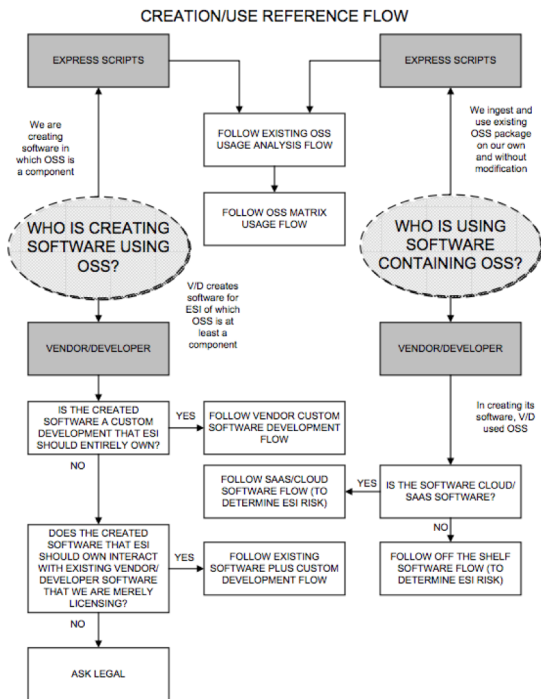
CREATION/USE REFERENCE FLOW

EXPRESS SCRIPTS

EXPRESS SCRIPTS

We are creating software in which OSS is a component

FOLLOW EXISTING OSS USAGE ANALYSIS FLOW

We ingest and use existing OSS package on our own and without modification

FOLLOW OSS MATRIX USAGE FLOW

WHO IS CREATING SOFTWARE USING OSS?

WHO IS USING SOFTWARE CONTAINING OSS?

V/D creates software for ESI of which OSS is at least a component

VENDOR/DEVELOPER

VENDOR/DEVELOPER

IS THE CREATED SOFTWARE A CUSTOM DEVELOPMENT THAT ESI SHOULD ENTIRELY OWN?

YES

FOLLOW VENDOR CUSTOM SOFTWARE DEVELOPMENT FLOW

In creating its software, V/D used OSS

NO

FOLLOW SAAS/CLOUD SOFTWARE FLOW (TO DETERMINE ESI RISK)

YES

IS THE SOFTWARE CLOUD/ SAAS SOFTWARE?

NO

DOES THE CREATED SOFTWARE THAT ESI SHOULD OWN INTERACT WITH EXISTING VENDOR/ DEVELOPER SOFTWARE THAT WE ARE MERELY LICENSING?

YES

FOLLOW EXISTING SOFTWARE PLUS CUSTOM DEVELOPMENT FLOW

FOLLOW OFF THE SHELF SOFTWARE FLOW (TO DETERMINE ESI RISK)

NO

ASK LEGAL